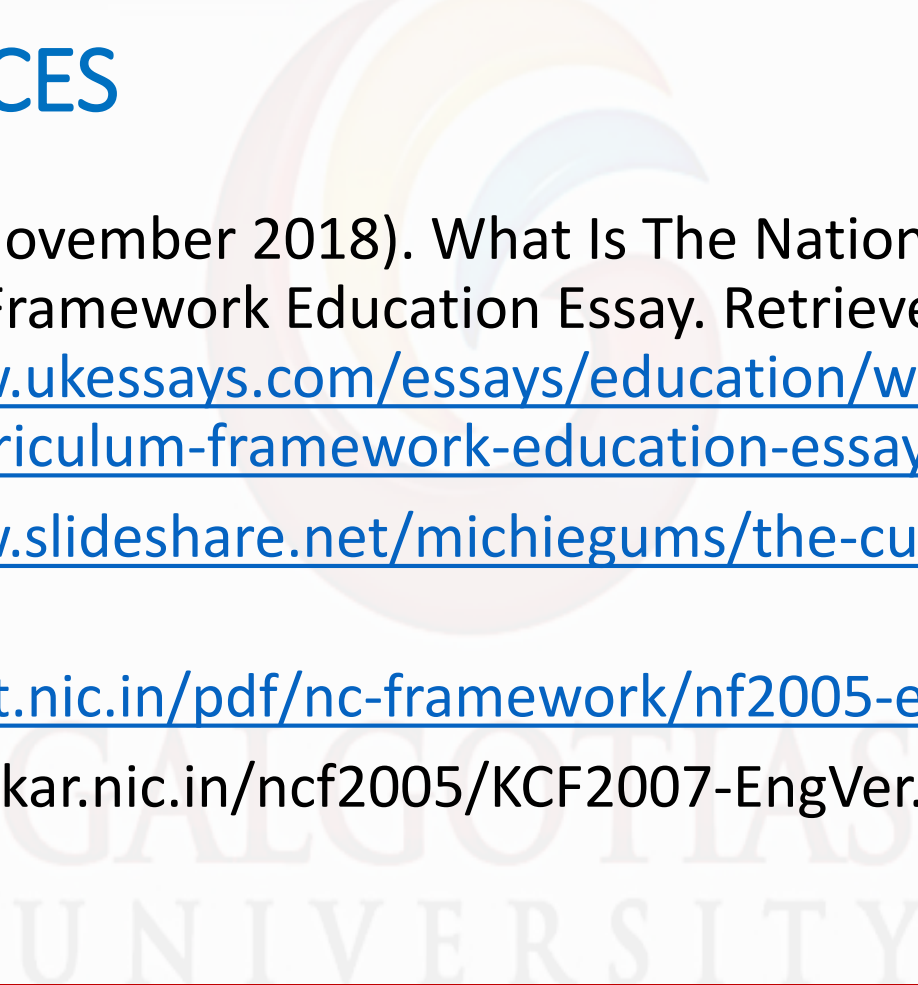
CES

ovember 2018). What Is The Nation Framework Education Essay. Retrieve v.ukessays.com/essays/education/w riculum-framework-education-essay

v.slideshare.net/michiegums/the-cu

t.nic.in/pdf/nc-framework/nf2005-e

kar.nic.in/ncf2005/KCF2007-EngVer.

GALGOTIAS UNIVERSITY